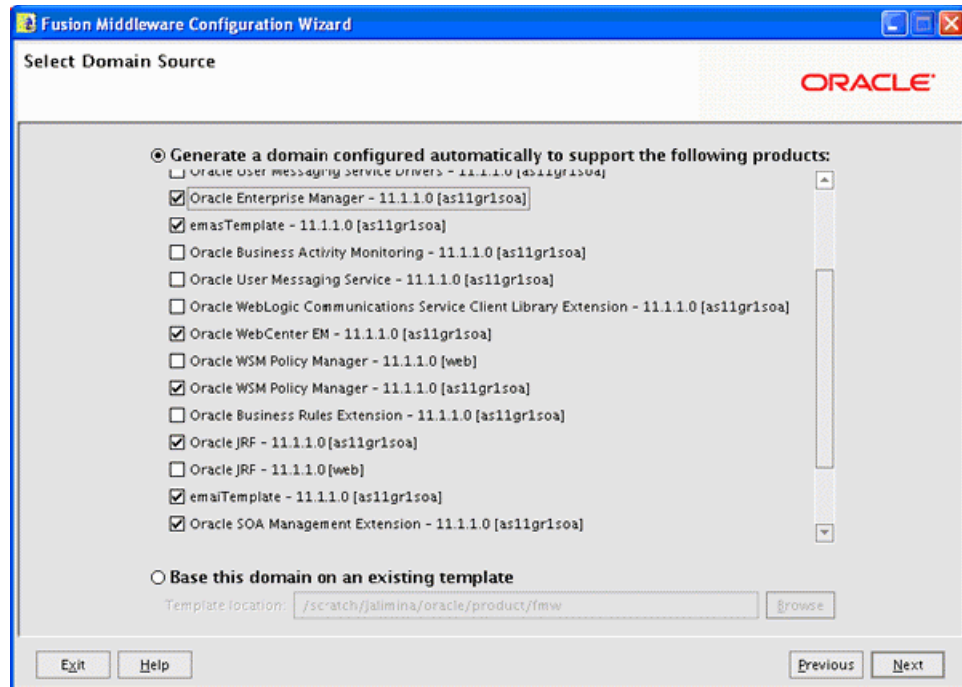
Fusion Middleware Configuration Wizard

Select Domain Source

ORACLE

Generate a domain configured automatically to support the following products:

Oracle User Messaging Service Drivers - 11.1.1.0 [as11gr1soa]

Oracle Enterprise Manager - 11.1.1.0 [as11gr1soa]

emasTemplate - 11.1.1.0 [as11gr1soa]

Oracle Business Activity Monitoring - 11.1.1.0 [as11gr1soa]

Oracle User Messaging Service - 11.1.1.0 [as11gr1soa]

Oracle WebLogic Communications Service Client Library Extension - 11.1.1.0 [as11gr1soa]

Oracle WebCenter EM - 11.1.1.0 [as11gr1soa]

Oracle WSM Policy Manager - 11.1.1.0 [web]

Oracle WSM Policy Manager - 11.1.1.0 [as11gr1soa]

Oracle Business Rules Extension - 11.1.1.0 [as11gr1soa]

Oracle JRF - 11.1.1.0 [as11gr1soa]

Oracle JRF - 11.1.1.0 [web]

emaiTemplate - 11.1.1.0 [as11gr1soa]

Oracle SOA Management Extension - 11.1.1.0 [as11gr1soa]

Base this domain on an existing template

Template location: /scratch/jalimina/oracle/product/fmw

Browse

Exit

Help

Previous

Next